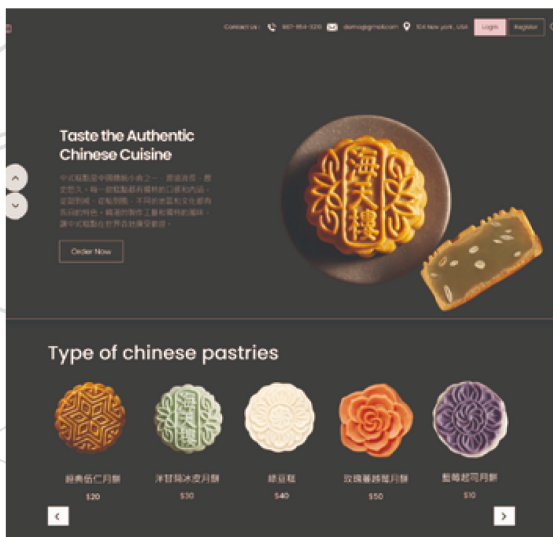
Contact us : 987-654-3210 demo@gmail.com 104 New york, USA Login Register

Taste the Authentic Chinese Cuisine

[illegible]

Order Now

海天樓

Type of chinese pastries

海天樓

經典伍仁月餅
$20

洋甘菊冰皮月餅
$30

綠豆糕
$40

玫瑰蕾絲蛋月餅
$50

藍莓起司月餅
$10